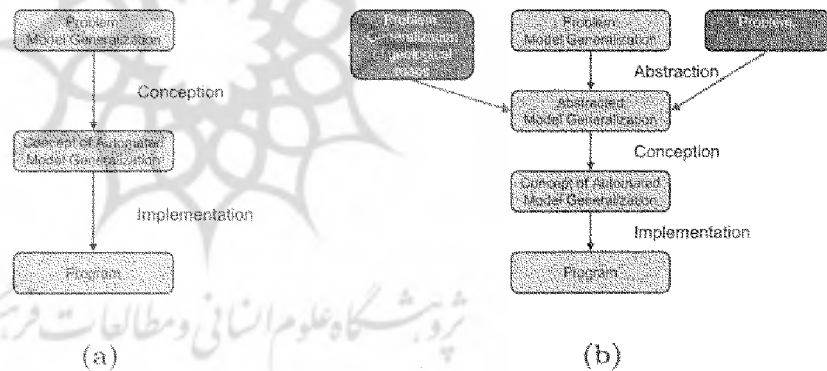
Problem
Model Generalization

Conception

Concept of Automated
Model Generalization

Implementation

Program

(a)

Problem
Generalization
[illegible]

Problem
Model Generalization

Problem

Abstraction

Abstracted
Model Generalization

Conception

Concept of Automated
Model Generalization

Implementation

Program

(b)

پژوهشگاه علوم انسانی ومطالعات فرهنگی